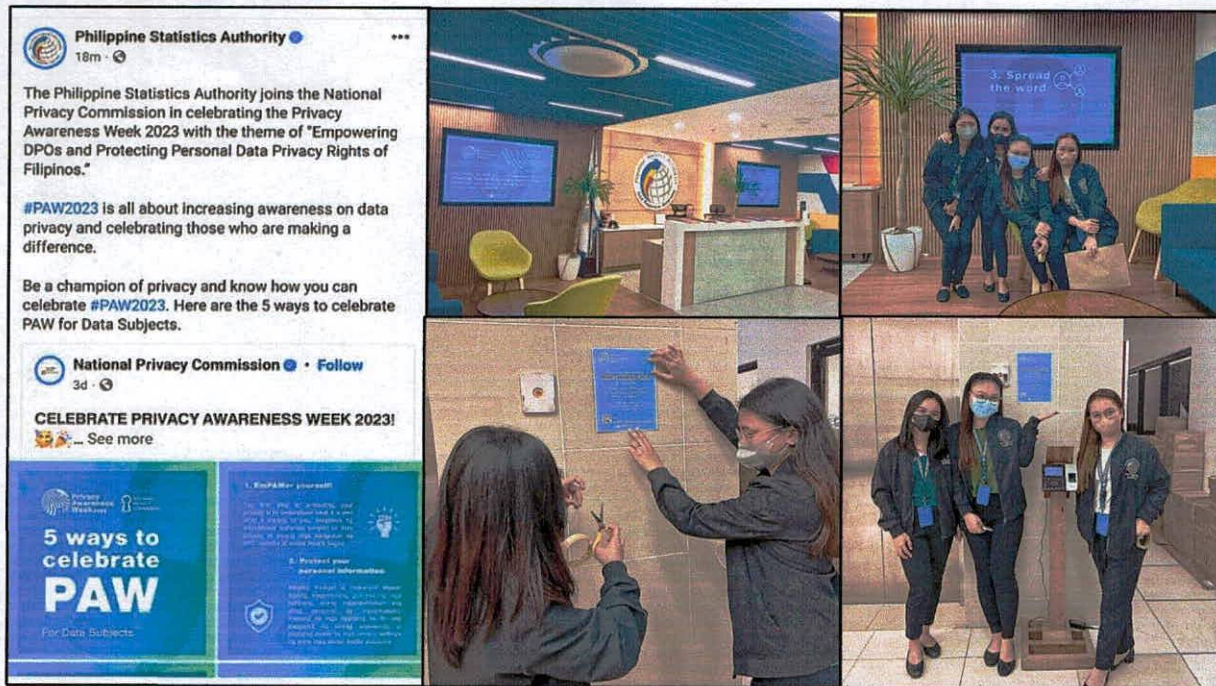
Philippine Statistics Authority
18m · 

The Philippine Statistics Authority joins the National Privacy Commission in celebrating the Privacy Awareness Week 2023 with the theme of "Empowering DPOs and Protecting Personal Data Privacy Rights of Filipinos."

#PAW2023 is all about increasing awareness on data privacy and celebrating those who are making a difference.

Be a champion of privacy and know how you can celebrate #PAW2023. Here are the 5 ways to celebrate PAW for Data Subjects.

National Privacy Commission · Follow
3d · 

CELEBRATE PRIVACY AWARENESS WEEK 2023! ... See more

Privacy Awareness Week 2023

5 ways to celebrate PAW

For Data Subjects

1. EmPAWer yourself!

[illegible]

2. Protect your personal information.

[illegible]

3. Spread the word